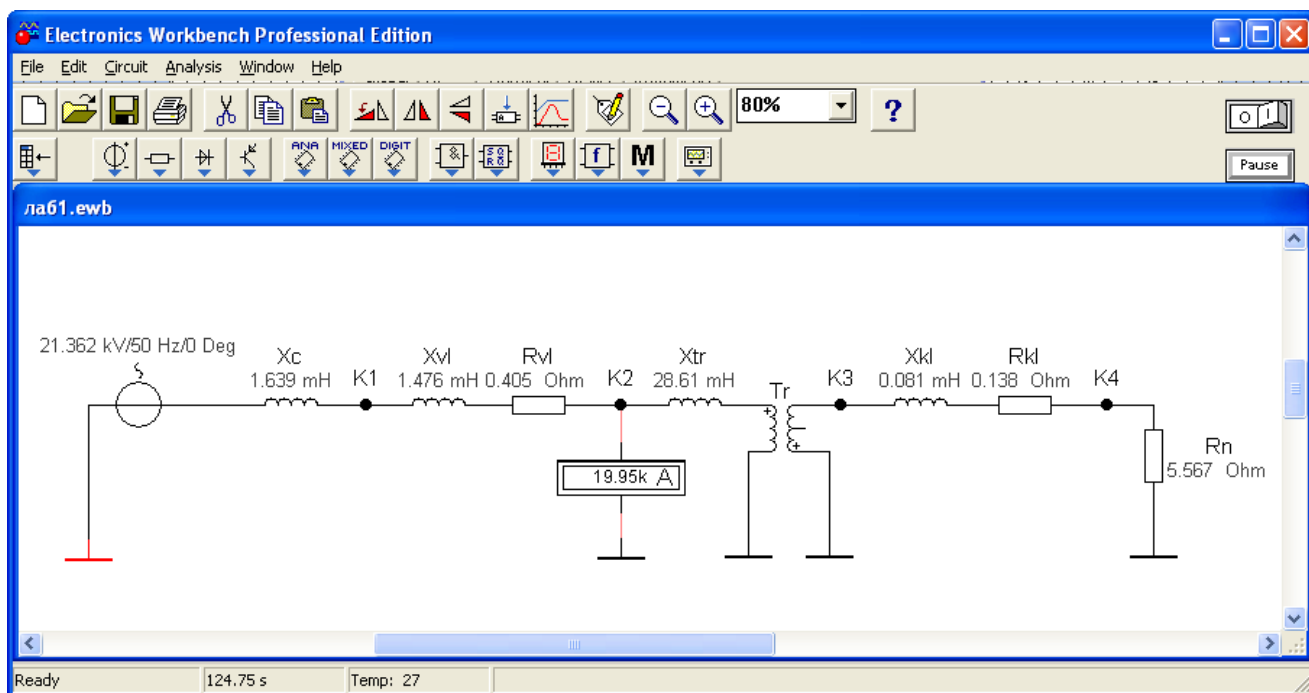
Electronics Workbench Professional Edition

File Edit Circuit Analysis Window Help

80%

?

Pause

ANA MIXED DIGIT

M

лаб1.ewb

21.362 kV/50 Hz/0 Deg

Xc
1.639 mH

K1

Xvl
1.476 mH

Rvl
0.405 Ohm

K2

Xtr
28.61 mH

Tr

K3

Xkl
0.081 mH

Rkl
0.138 Ohm

K4

19.95k A

Rn
5.567 Ohm

Ready | 124.75 s | Temp: 27